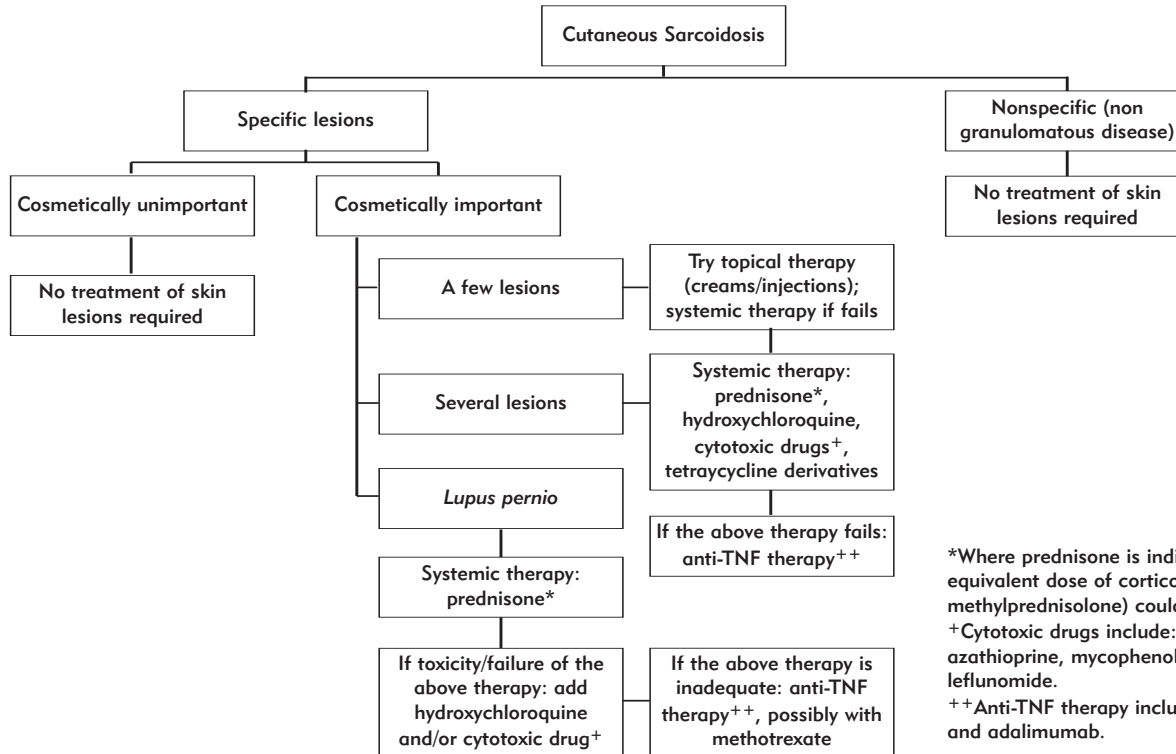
Cutaneous Sarcoidosis

Specific lesions

Nonspecific (non granulomatous disease)

No treatment of skin lesions required

Cosmetically unimportant

No treatment of skin lesions required

Cosmetically important

A few lesions

Try topical therapy (creams/injections); systemic therapy if fails

Several lesions

Systemic therapy: prednisone*, hydroxychloroquine, cytotoxic drugs$^{+}$, tetracycline derivatives

If the above therapy fails: anti-TNF therapy$^{++}$

*Lupus pernio*

Systemic therapy: prednisone*

If toxicity/failure of the above therapy: add hydroxychloroquine and/or cytotoxic drug$^{+}$

If the above therapy is inadequate: anti-TNF therapy$^{++}$, possibly with methotrexate

*Where prednisone is indi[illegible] equivalent dose of cortico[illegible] methylprednisolone) coul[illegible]
$^{+}$Cytotoxic drugs include: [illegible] azathioprine, mycophenol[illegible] leflunomide.
$^{++}$Anti-TNF therapy inclu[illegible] and adalimumab.